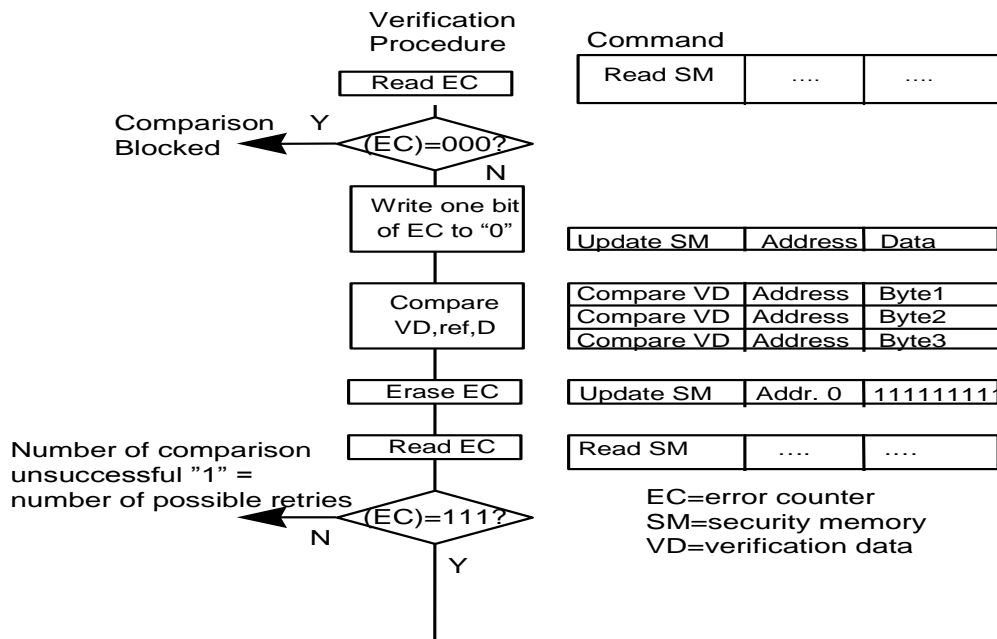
Verification Procedure

Command

Read EC

| Read SM | .... | .... |
|---|---|---|

Comparison Blocked

Y

(EC)=000?

N

Write one bit of EC to "0"

| Update SM | Address | Data |
|---|---|---|

Compare VD,ref,D

| Compare VD | Address | Byte1 |
|---|---|---|
| Compare VD | Address | Byte2 |
| Compare VD | Address | Byte3 |

Erase EC

| Update SM | Addr. 0 | 11111111 |
|---|---|---|

Number of comparison unsuccessful "1" = number of possible retries

Read EC

| Read SM | .... | .... |
|---|---|---|

(EC)=111?

N

Y

EC=error counter
SM=security memory
VD=verification data